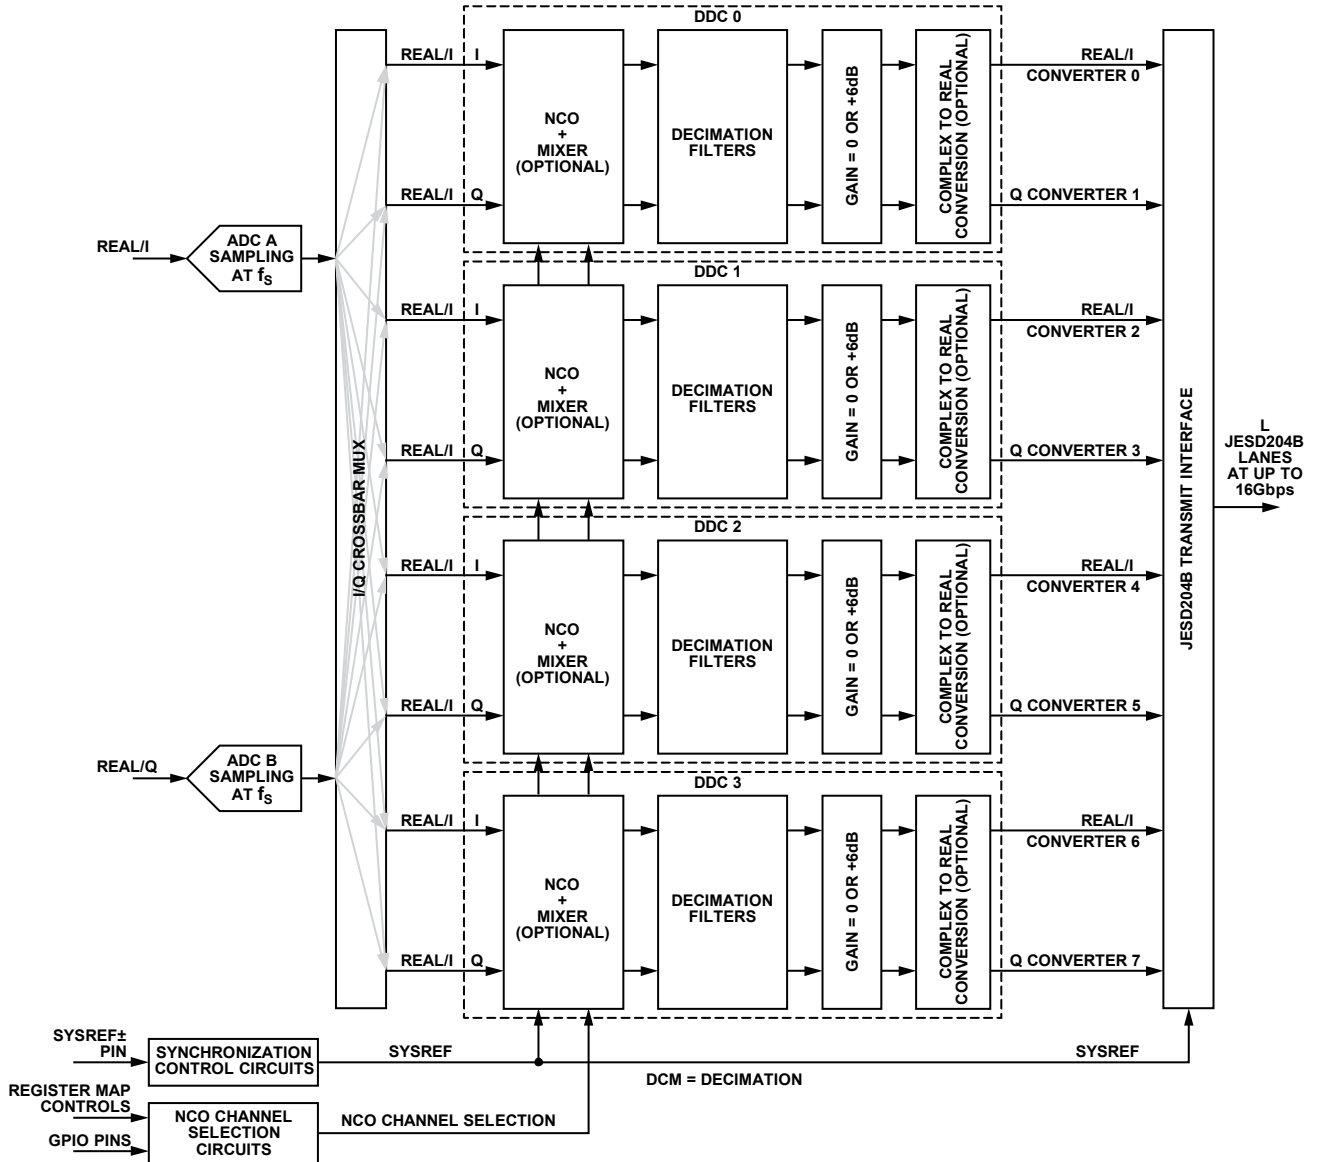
DDC 0

REAL/I I

REAL/I Q

NCO + MIXER (OPTIONAL)

DECIMATION FILTERS

GAIN = 0 OR +6dB

COMPLEX TO REAL CONVERSION (OPTIONAL)

REAL/I CONVERTER 0

Q CONVERTER 1

DDC 1

REAL/I I

REAL/I Q

NCO + MIXER (OPTIONAL)

DECIMATION FILTERS

GAIN = 0 OR +6dB

COMPLEX TO REAL CONVERSION (OPTIONAL)

REAL/I CONVERTER 2

Q CONVERTER 3

DDC 2

REAL/I I

REAL/I Q

NCO + MIXER (OPTIONAL)

DECIMATION FILTERS

GAIN = 0 OR +6dB

COMPLEX TO REAL CONVERSION (OPTIONAL)

REAL/I CONVERTER 4

Q CONVERTER 5

DDC 3

REAL/I I

REAL/I Q

NCO + MIXER (OPTIONAL)

DECIMATION FILTERS

GAIN = 0 OR +6dB

COMPLEX TO REAL CONVERSION (OPTIONAL)

REAL/I CONVERTER 6

Q CONVERTER 7

REAL/I

ADC A SAMPLING AT $f_S$

REAL/Q

ADC B SAMPLING AT $f_S$

I/Q CROSSBAR MUX

JESD204B TRANSMIT INTERFACE

L JESD204B LANES AT UP TO 16Gbps

SYSREF± PIN

SYNCHRONIZATION CONTROL CIRCUITS

SYSREF

SYSREF

DCM = DECIMATION

REGISTER MAP CONTROLS

GPIO PINS

NCO CHANNEL SELECTION CIRCUITS

NCO CHANNEL SELECTION